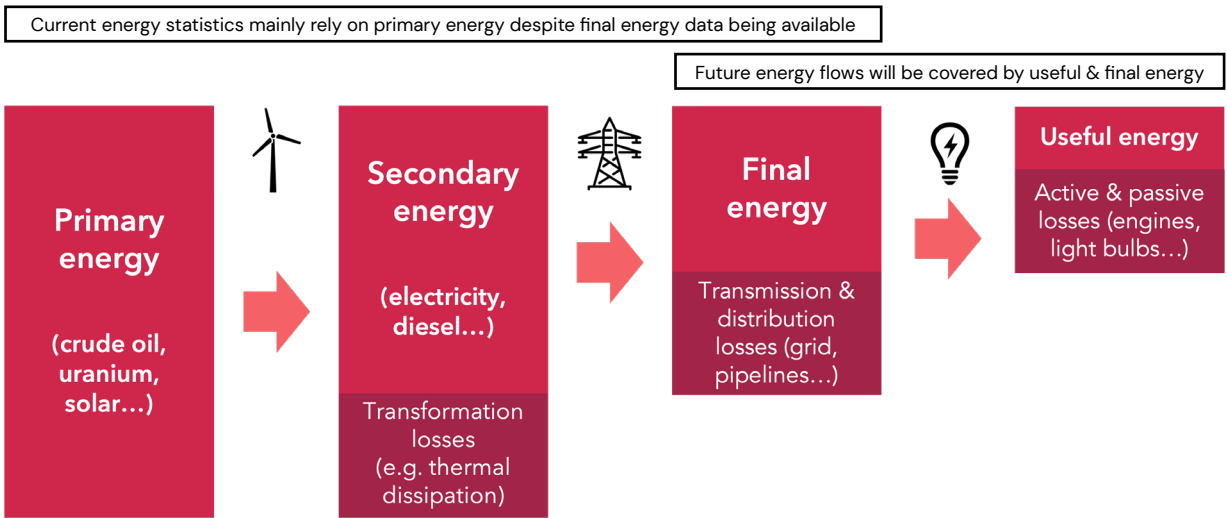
Current energy statistics mainly rely on primary energy despite final energy data being available

Future energy flows will be covered by useful & final energy

Primary energy

(crude oil, uranium, solar…)

Secondary energy

(electricity, diesel…)

Transformation losses (e.g. thermal dissipation)

Final energy

Transmission & distribution losses (grid, pipelines…)

Useful energy

Active & passive losses (engines, light bulbs…)